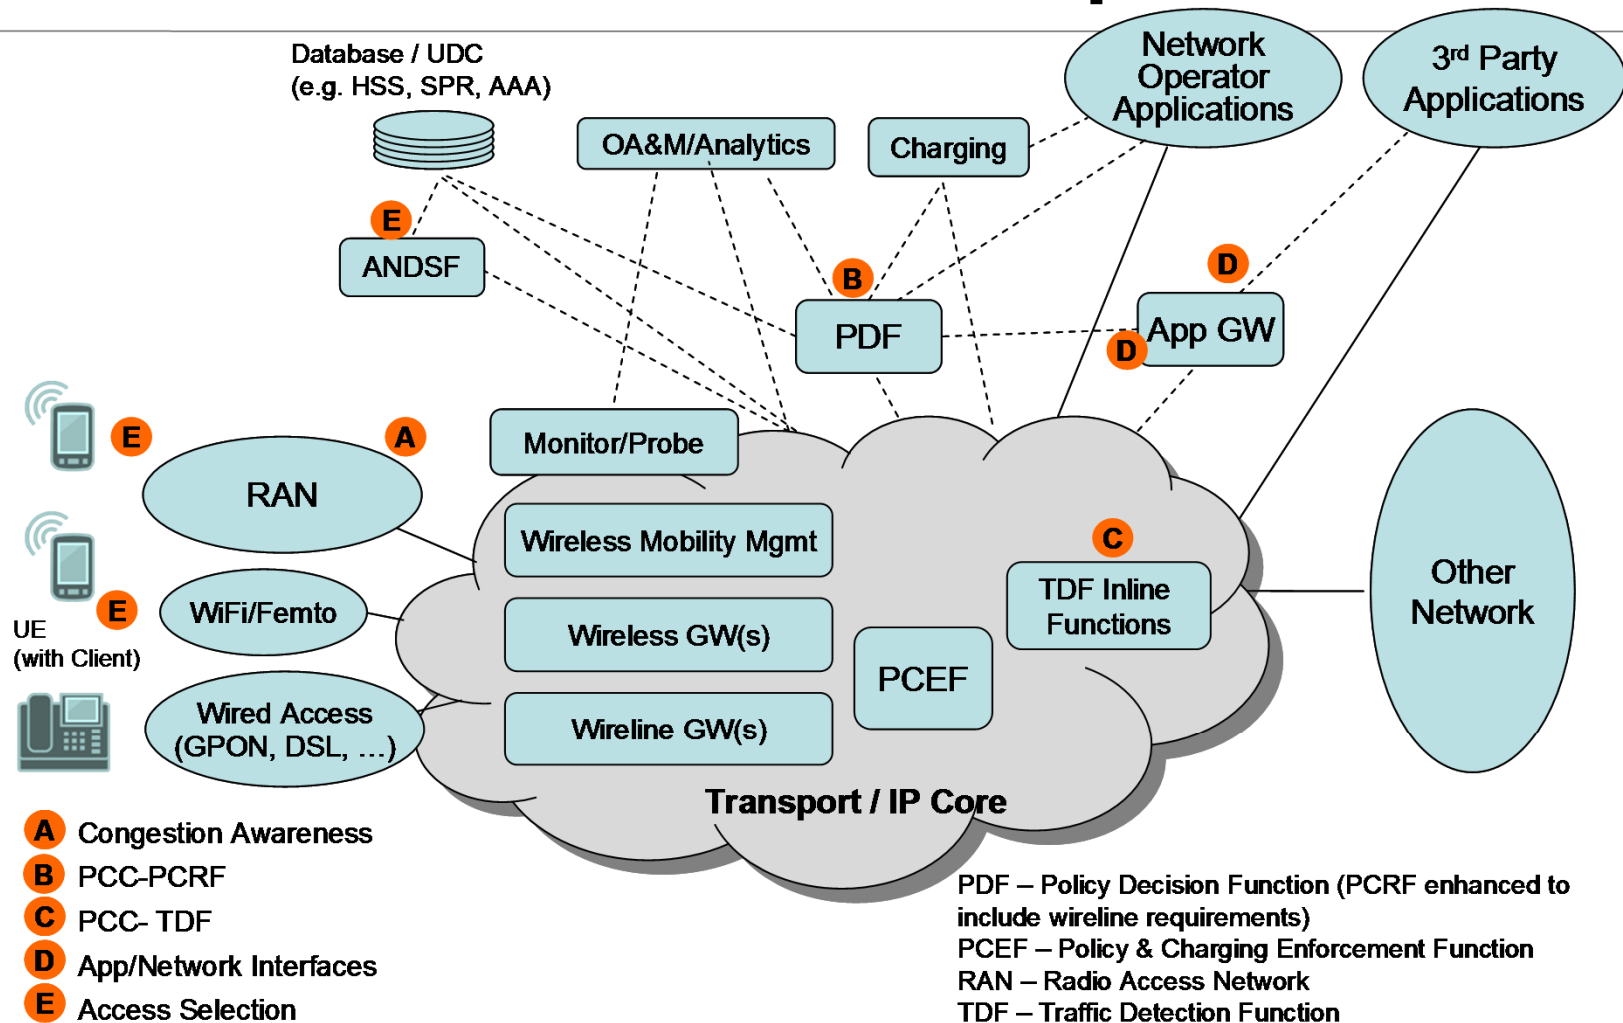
Database / UDC
(e.g. HSS, SPR, AAA)

OA&M/Analytics

Charging

Network Operator Applications

3rd Party Applications

E

ANDSF

B

PDF

D

App GW

D

E

A

RAN

Monitor/Probe

Wireless Mobility Mgmt

C

TDF Inline Functions

Other Network

E

WiFi/Femto

UE
(with Client)

Wireless GW(s)

PCEF

Wired Access
(GPON, DSL, ...)

Wireline GW(s)

Transport / IP Core

A Congestion Awareness
B PCC-PCRF
C PCC- TDF
D App/Network Interfaces
E Access Selection

PDF – Policy Decision Function (PCRF enhanced to include wireline requirements)
PCEF – Policy & Charging Enforcement Function
RAN – Radio Access Network
TDF – Traffic Detection Function